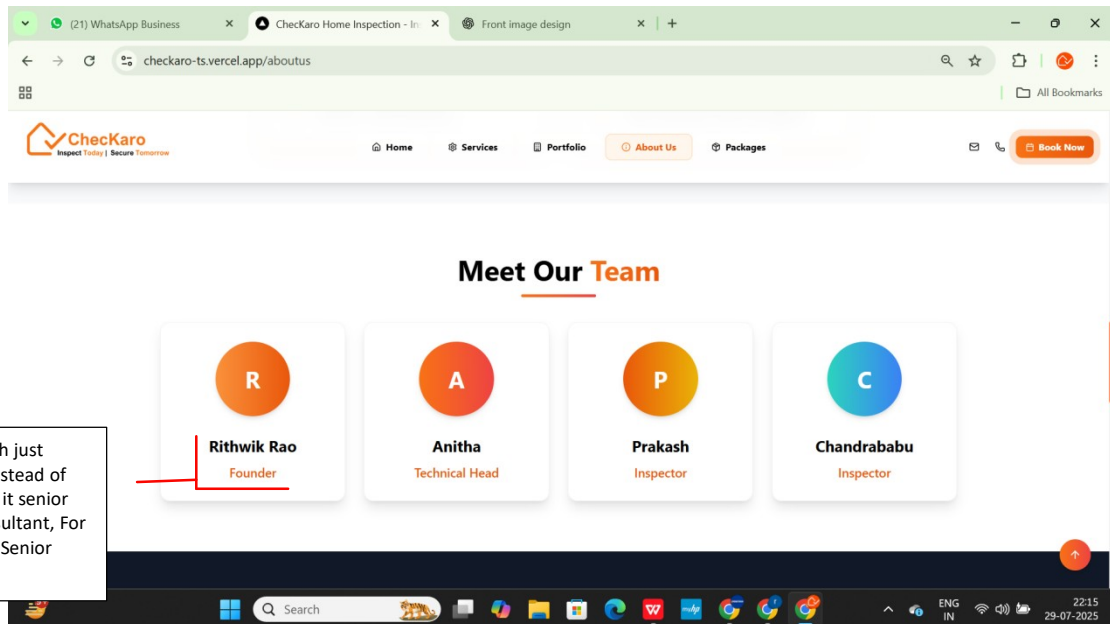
(21) WhatsApp Business
CheckKaro Home Inspection - In
Front image design
checkaro-ts.vercel.app/aboutus
All Bookmarks
ChecKaro
Inspect Today | Secure Tomorrow
Home
Services
Portfolio
About Us
Packages
Book Now

Meet Our Team

R
Rithwik Rao
Founder

A
Anitha
Technical Head

P
Prakash
Inspector

C
Chandrababu
Inspector

h just
stead of
it senior
ultant, For
Senior

Search
ENG
IN
22:15
29-07-2025